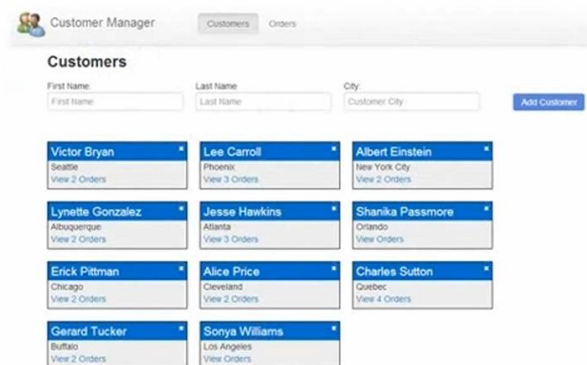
Customer Manager Customers Orders

Customers

First Name
First Name

Last Name
Last Name

City
Customer City

Add Customer

Victor Bryan
Seattle
View 2 Orders

Lee Carroll
Phoenix
View 3 Orders

Albert Einstein
New York City
View 2 Orders

Lynette Gonzalez
Albuquerque
View 2 Orders

Jesse Hawkins
Atlanta
View 3 Orders

Shanika Passmore
Orlando
View Orders

Erick Pittman
Chicago
View 2 Orders

Alice Price
Cleveland
View 2 Orders

Charles Sutton
Quebec
View 4 Orders

Gerard Tucker
Buffalo
View 2 Orders

Sonya Williams
Los Angeles
View Orders